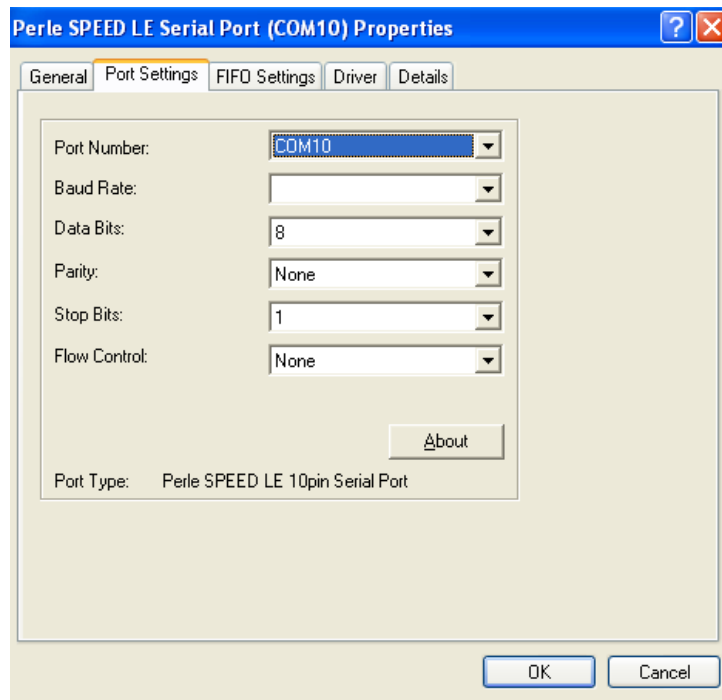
Perle SPEED LE Serial Port (COM10) Properties

General | Port Settings | FIFO Settings | Driver | Details

Port Number: COM10

Baud Rate:

Data Bits: 8

Parity: None

Stop Bits: 1

Flow Control: None

About

Port Type: Perle SPEED LE 10pin Serial Port

OK Cancel